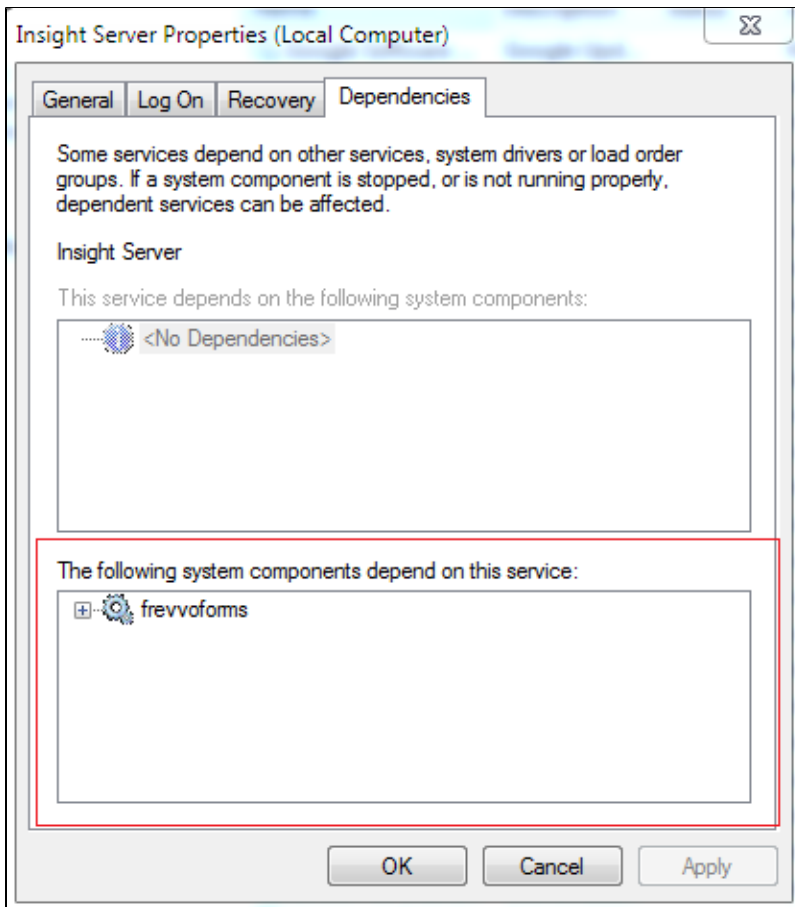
Insight Server Properties (Local Computer)

General | Log On | Recovery | Dependencies

Some services depend on other services, system drivers or load order groups. If a system component is stopped, or is not running properly, dependent services can be affected.

Insight Server

This service depends on the following system components:

<No Dependencies>

The following system components depend on this service:

frevvoforms

OK | Cancel | Apply